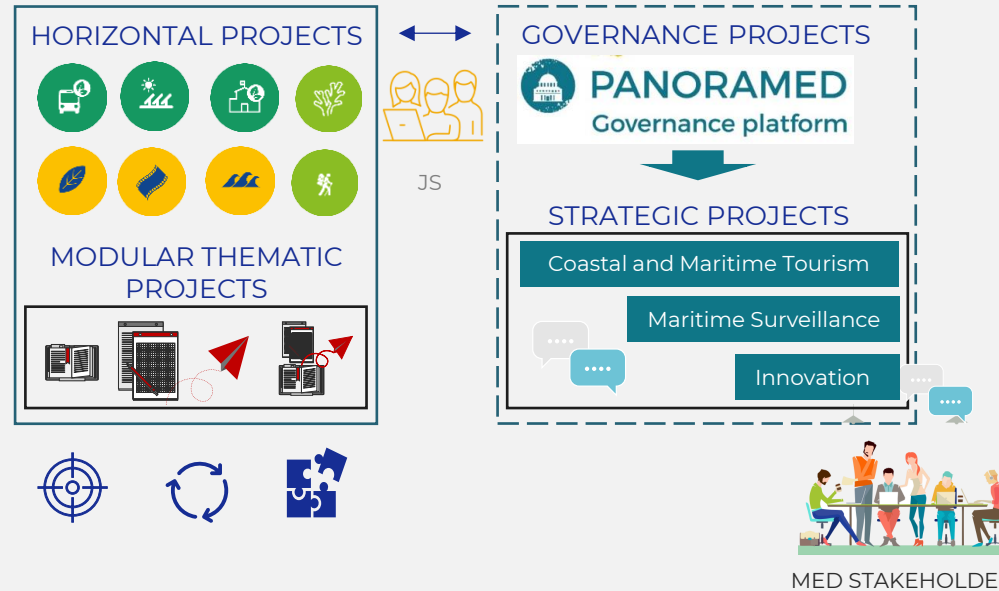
HORIZONTAL PROJECTS

MODULAR THEMATIC PROJECTS

JS

GOVERNANCE PROJECTS

PANORAMED
Governance platform

STRATEGIC PROJECTS

Coastal and Maritime Tourism

Maritime Surveillance

Innovation

MED STAKEHOLDE